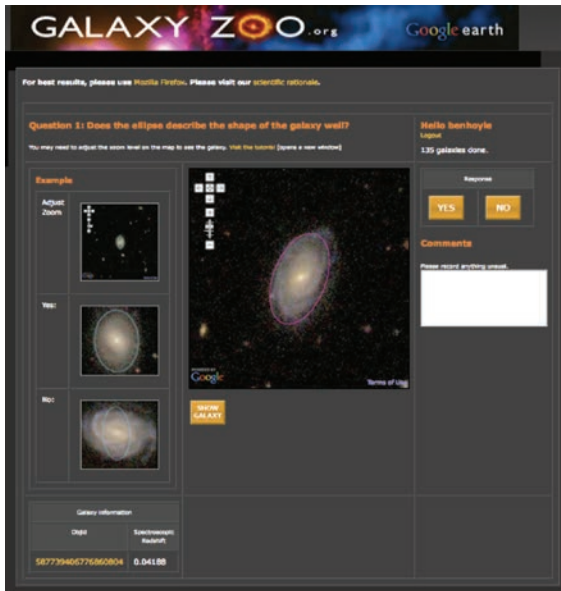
GALAXY ZOO.org Google earth

For best results, please use Mozilla Firefox. Please visit our scientific rationale.

Question 1: Does the ellipse describe the shape of the galaxy well?

You may need to adjust the zoom level on the map to see the galaxy. Visit the tutorial (opens a new window)

Hello benhoyle
Logout
135 galaxies done.

Example

Adjust Zoom

Yes:

No:

POWERED BY Google

Terms of Use

SHOW GALAXY

Response

YES NO

Comments

Please record anything unusual.

Galaxy information

| ObjId | Spectroscopic Redshift |
|---|---|
| 587739405776860804 | 0.04188 |